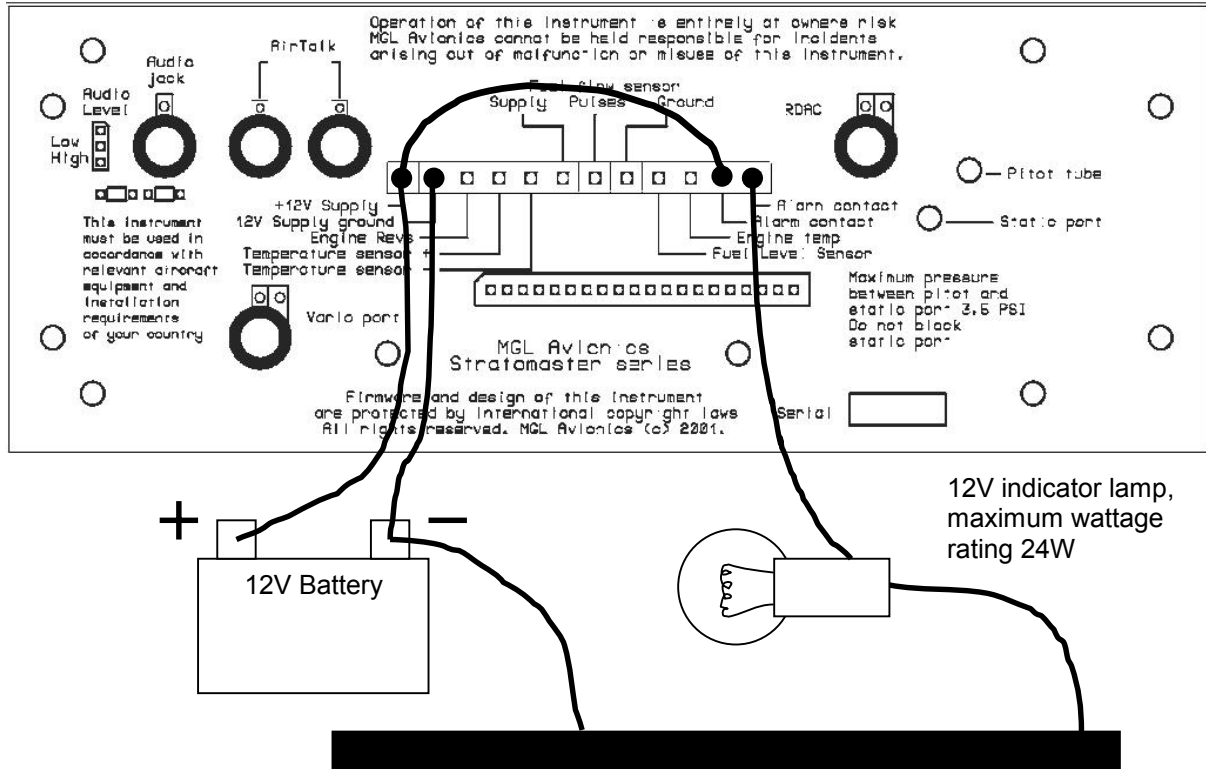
Operation of this instrument is entirely at owners risk
MGL Avionics cannot be held responsible for incidents arising out of malfunction or misuse of this instrument.

AirTalk

Audio jack

Audio Level

Low
High

Fuel flow sensor
Supply Pulses Ground

RDAC

Pitot tube

Static port

Alarm contact
Alarm contact
Engine temp
Fuel Level Sensor

+12V Supply
12V Supply ground
Engine Revs
Temperature sensor +
Temperature sensor

This instrument must be used in accordance with relevant aircraft equipment and installation requirements of your country

Vario port

Maximum pressure between pitot and static port 3.5 PSI
Do not block static port

MGL Avionics
Stratomaster series

Firmware and design of this instrument are protected by international copyright laws
All rights reserved. MGL Avionics (c) 2001.

Serial

+ −

12V Battery

12V indicator lamp, maximum wattage rating 24W